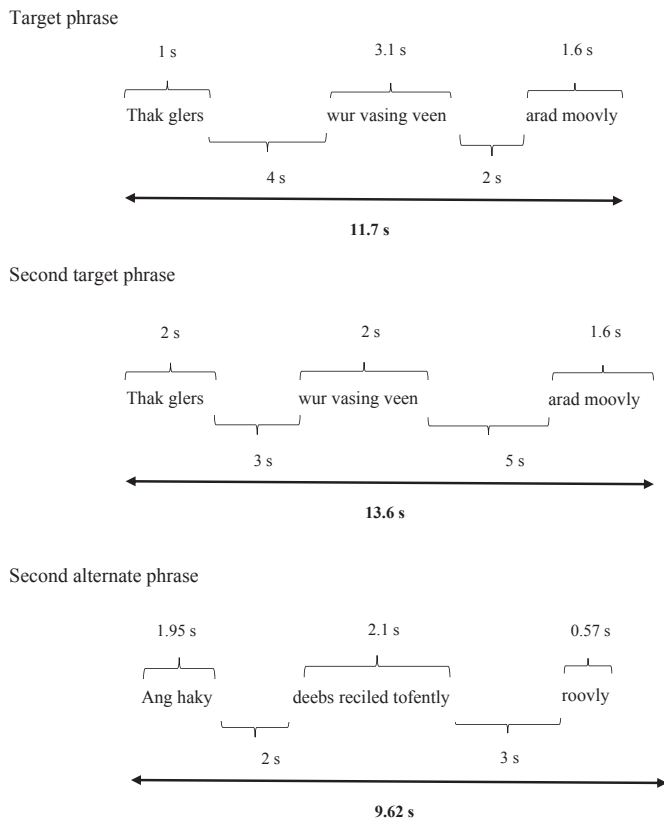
Target phrase

1 s

3.1 s

1.6 s

Thak glers

wur vasing veen

arad moovly

4 s

2 s

**11.7 s**

Second target phrase

2 s

2 s

1.6 s

Thak glers

wur vasing veen

arad moovly

3 s

5 s

**13.6 s**

Second alternate phrase

1.95 s

2.1 s

0.57 s

Ang haky

deebs reciled tofently

roovly

2 s

3 s

**9.62 s**